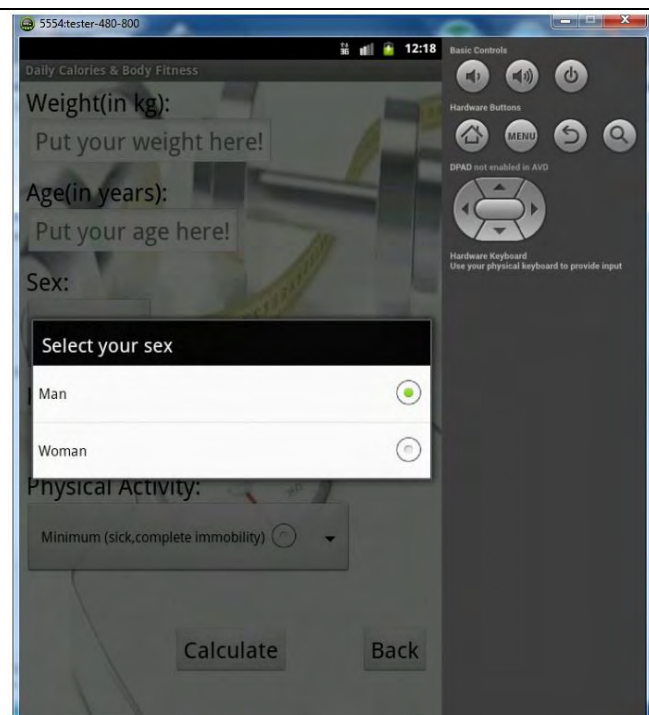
5554:tester-480-800

12:18

Daily Calories & Body Fitness

Weight(in kg):

Put your weight here!

Age(in years):

Put your age here!

Sex:

Select your sex

Man

Woman

Physical Activity:

Minimum (sick,complete immobility)

Calculate

Back

Basic Controls

Hardware Buttons

MENU

DPAD not enabled in AVD

Hardware Keyboard
Use your physical keyboard to provide input